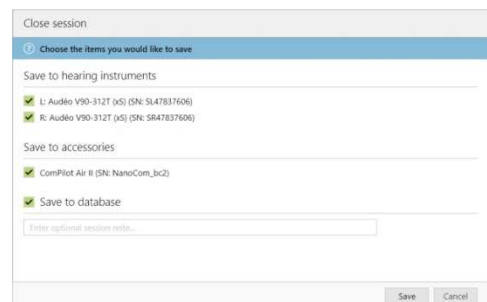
Close session

Choose the items you would like to save

Save to hearing instruments

L: Audéo V90-312T (xS) (SN: SL47837606)

R: Audéo V90-312T (xS) (SN: SR47837606)

Save to accessories

ComPilot Air II (SN: NanoCom_bc2)

Save to database

Enter optional session note...

Save Cancel